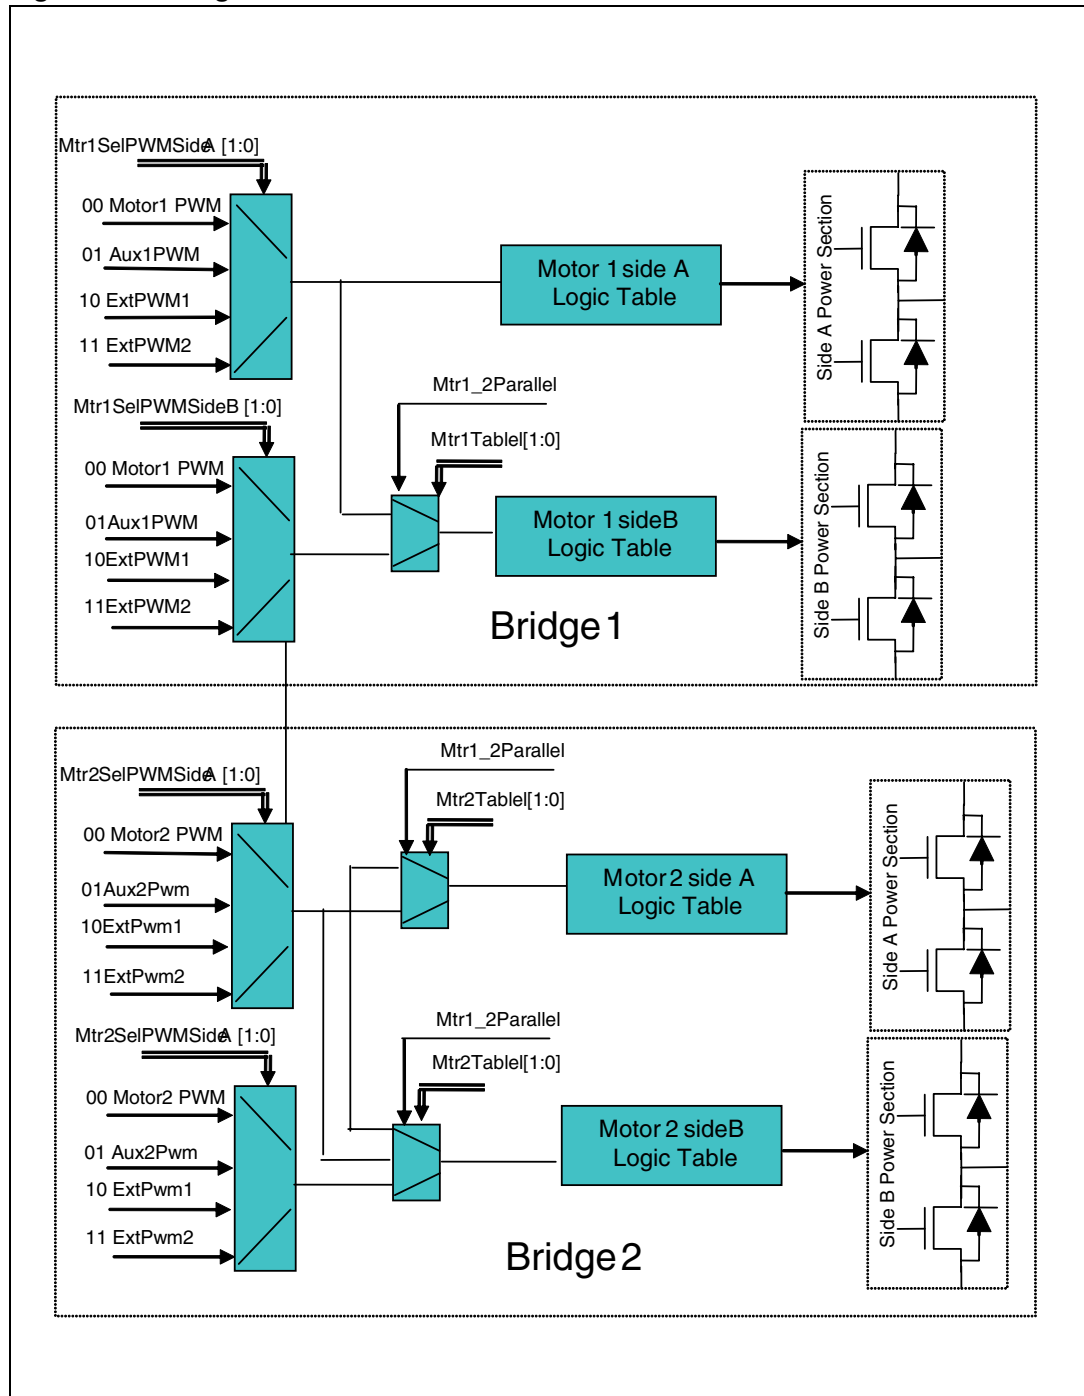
Mtr1SelPWMSideA [1:0]

00 Motor1 PWM

01 Aux1PWM

10 ExtPWM1

11 ExtPWM2

Motor 1 side A Logic Table

Side A Power Section

Mtr1_2Parallel

Mtr1SelPWMSideB [1:0]

Mtr1Tablel[1:0]

00 Motor1 PWM

01Aux1PWM

10ExtPWM1

11ExtPWM2

Motor 1 sideB Logic Table

Side B Power Section

Bridge 1

Mtr1_2Parallel

Mtr2SelPWMSideA [1:0]

Mtr2Tablel[1:0]

00 Motor2 PWM

01Aux2Pwm

10ExtPwm1

11ExtPwm2

Motor 2 side A Logic Table

Side A Power Section

Mtr2SelPWMSideA [1:0]

Mtr1_2Parallel

Mtr2Tablel[1:0]

00 Motor2 PWM

01 Aux2Pwm

10 ExtPwm1

11 ExtPwm2

Motor 2 sideB Logic Table

Side B Power Section

Bridge 2